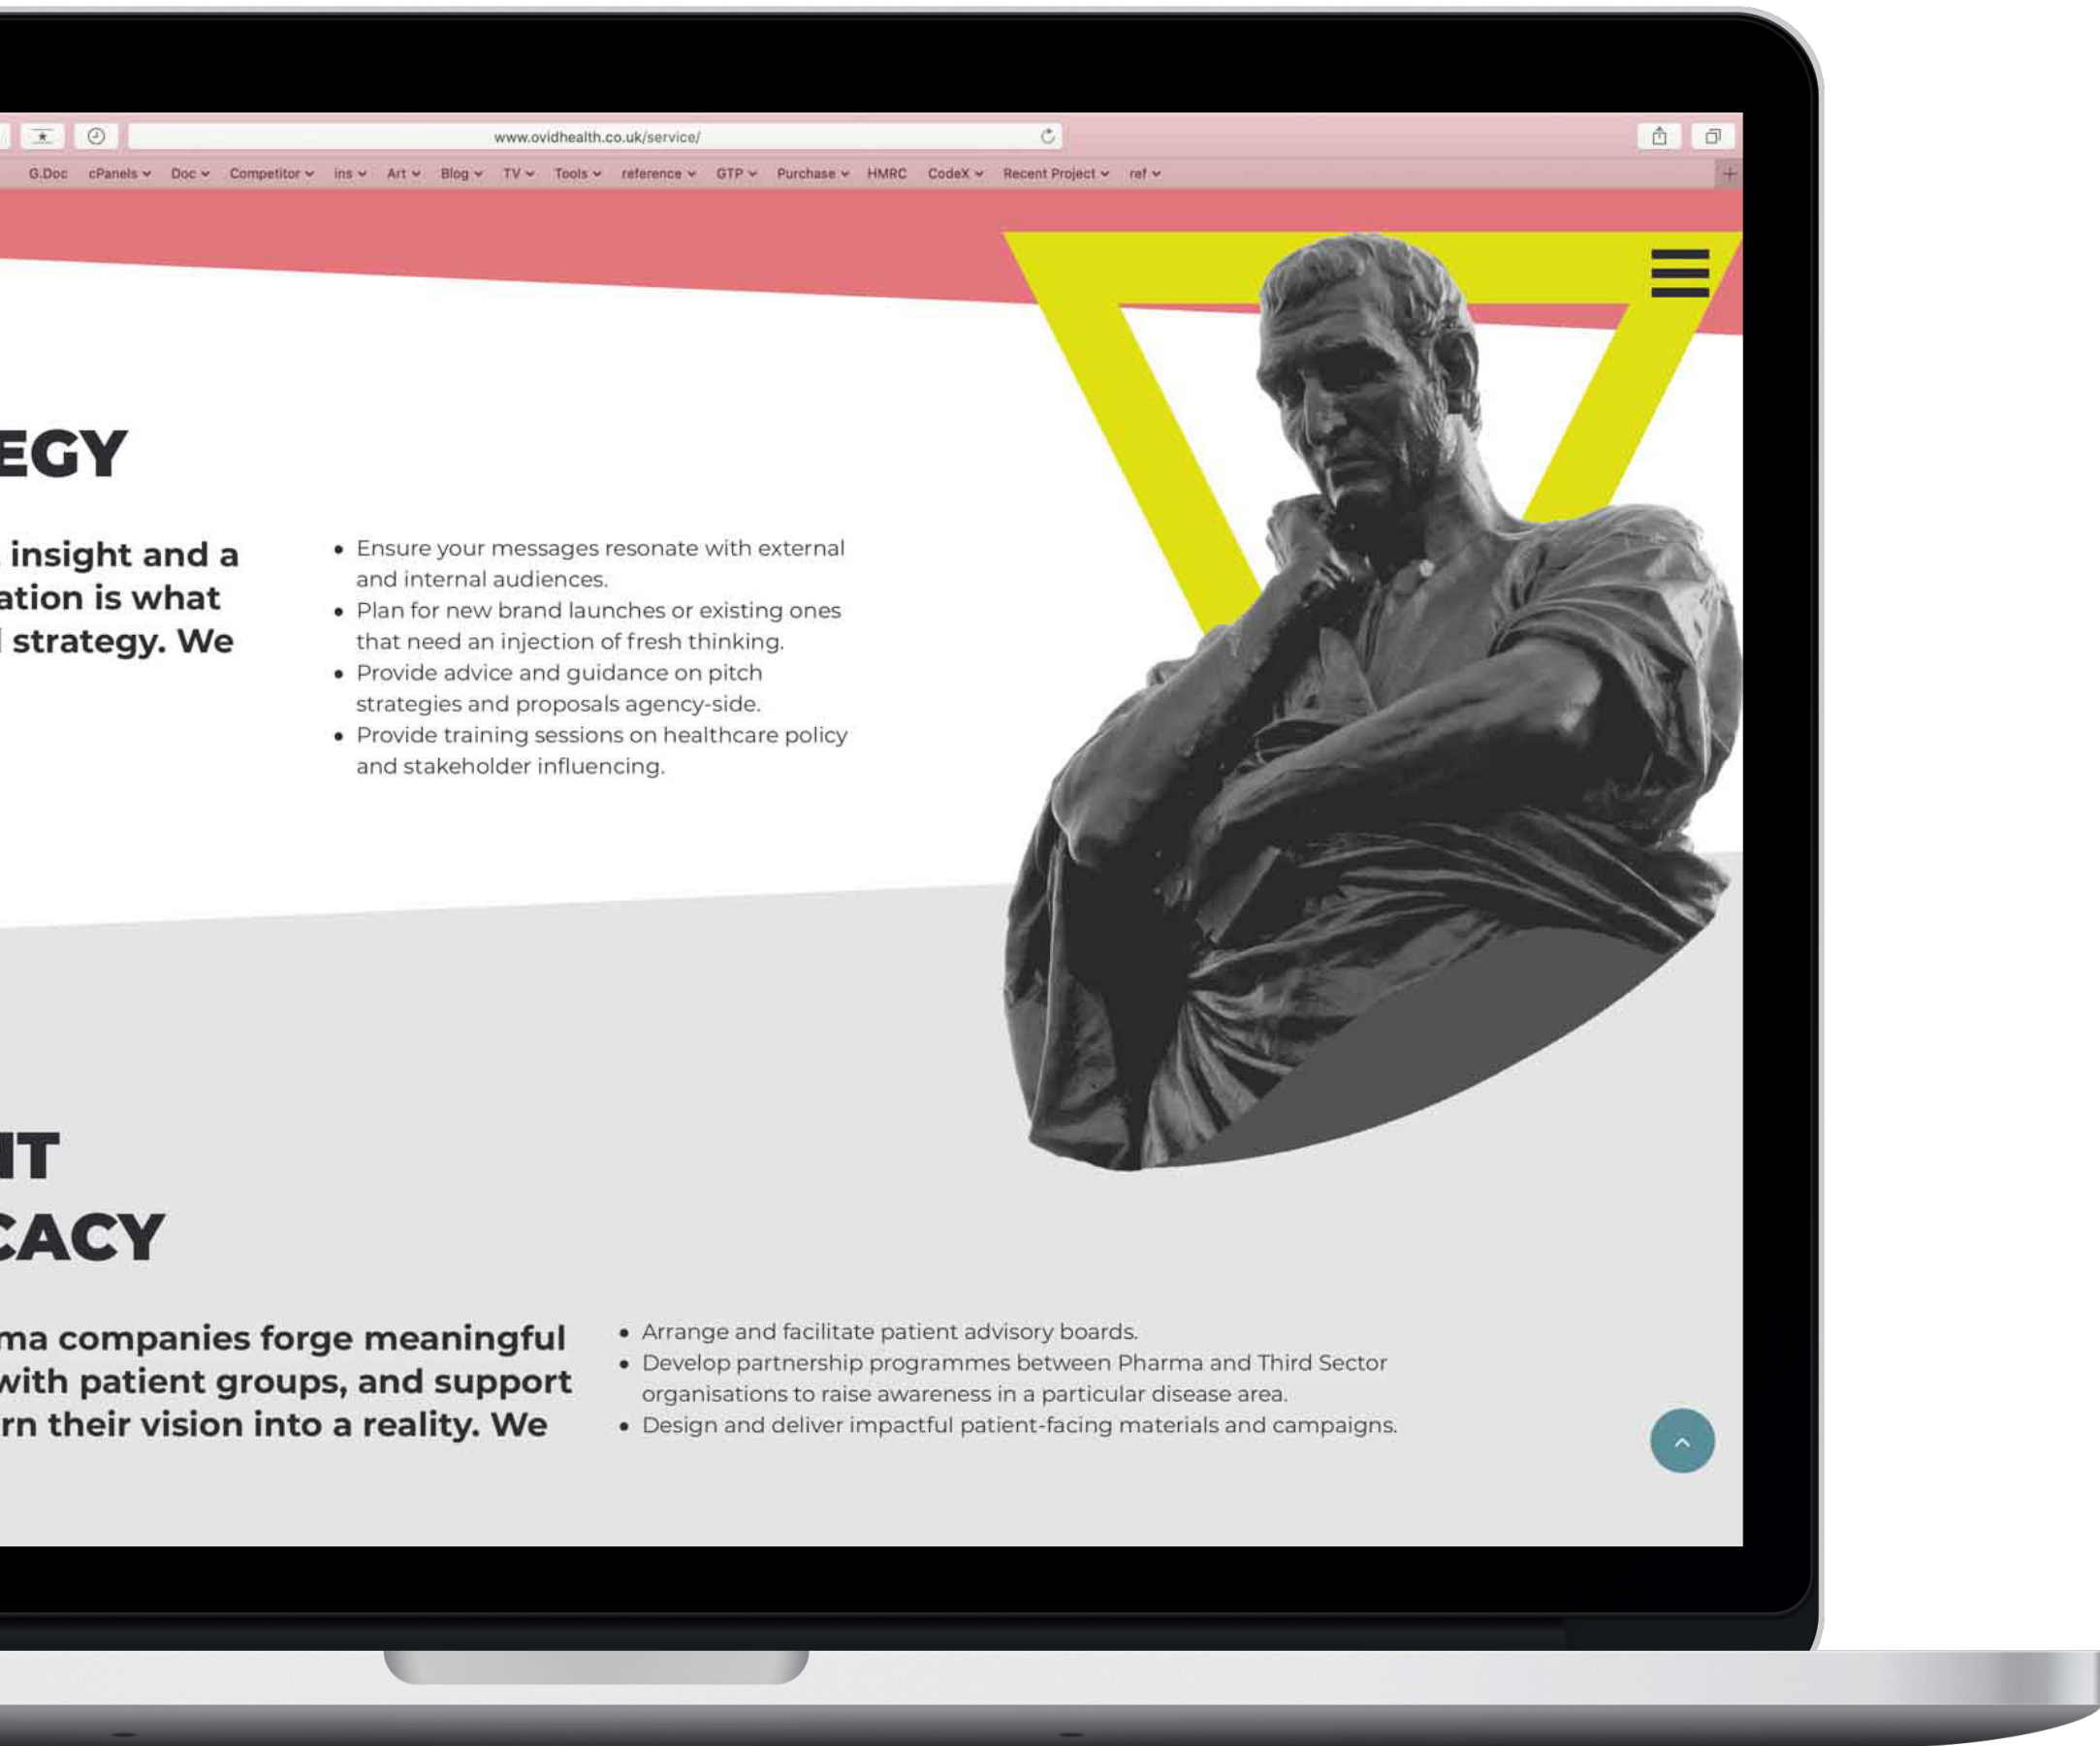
www.ovidhealth.co.uk/service/

G.Doc cPanels Doc Competitor ins Art Blog TV Tools reference GTP Purchase HMRC CodeX Recent Project ref

EGY

insight and a ation is what strategy. We

• Ensure your messages resonate with external and internal audiences.
• Plan for new brand launches or existing ones that need an injection of fresh thinking.
• Provide advice and guidance on pitch strategies and proposals agency-side.
• Provide training sessions on healthcare policy and stakeholder influencing.

IT
CACY

ma companies forge meaningful with patient groups, and support rn their vision into a reality. We

• Arrange and facilitate patient advisory boards.
• Develop partnership programmes between Pharma and Third Sector organisations to raise awareness in a particular disease area.
• Design and deliver impactful patient-facing materials and campaigns.